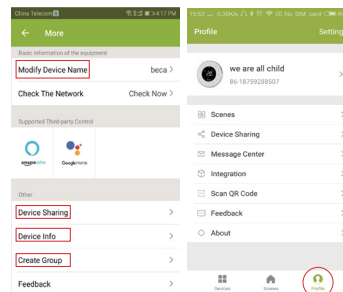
China Telecom 4:17 PM

More

Basic Information of the equipment

Modify Device Name beca >

Check The Network Check Now >

Supported Third-party Control

amazon alexa

Google Home

Other

Device Sharing >

Device Info >

Create Group >

Feedback >

15:53 ... 0.38K/s No SIM card

Profile Setting

we are all child

86-18759288507

Scenes

Device Sharing

Message Center

Integration

Scan QR Code

Feedback

About

Devices Scenes Profile